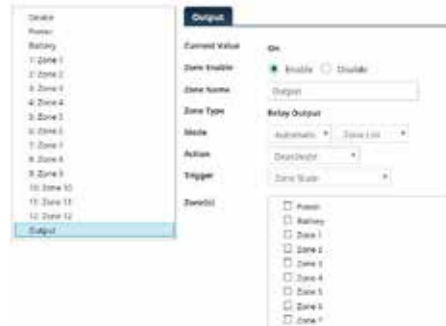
Device
Power
Battery
1: Zone 1
2: Zone 2
3: Zone 3
4: Zone 4
5: Zone 5
6: Zone 6
7: Zone 7
8: Zone 8
9: Zone 9
10: Zone 10
11: Zone 11
12: Zone 12
Output

Output

Current Value On

Zone Enable Enable Disable

Zone Name Output

Zone Type Relay Output

Mode Automatic Zone List

Action Day/Night

Trigger Zone State

Zone(s)
Power
Battery
Zone 1
Zone 2
Zone 3
Zone 4
Zone 5
Zone 6
Zone 7